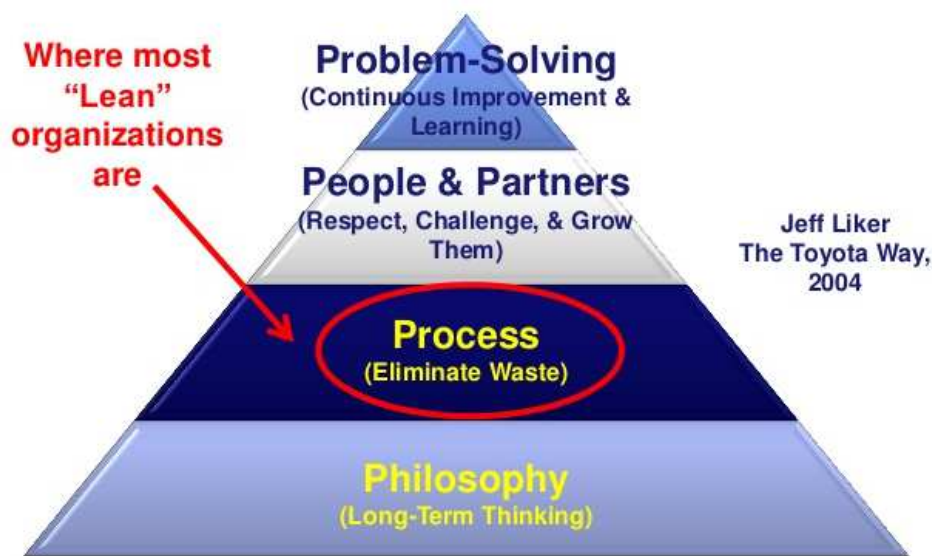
Where most "Lean" organizations are

Problem-Solving
(Continuous Improvement & Learning)

People & Partners
(Respect, Challenge, & Grow Them)

Process
(Eliminate Waste)

Philosophy
(Long-Term Thinking)

Jeff Liker
The Toyota Way, 2004